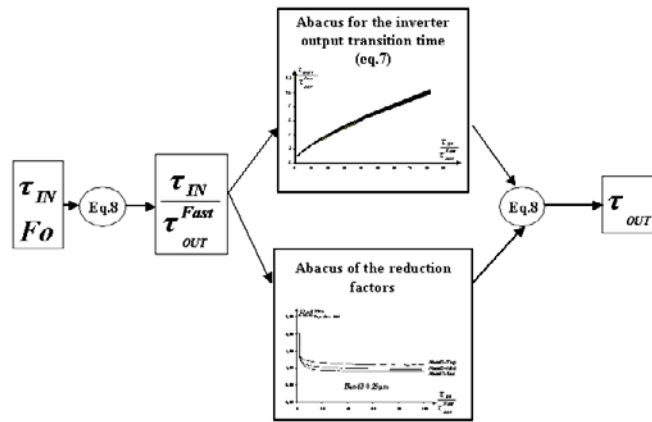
$\tau_{IN}$
$Fo$

Eq.8

$\frac{\tau_{IN}}{\tau_{OUT}^{Fast}}$

Abacus for the inverter output transition time (eq.7)

$\frac{\tau_{IN}}{\tau_{OUT}^{Fast}}$

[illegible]

Abacus of the reduction factors

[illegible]

$\frac{\tau_{IN}}{\tau_{OUT}^{Fast}}$

Eq.8

$\tau_{OUT}$